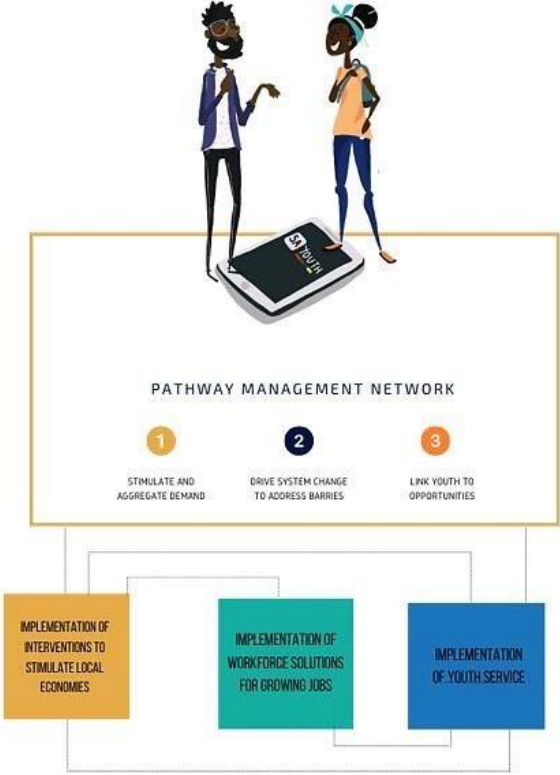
SA YOUTH

PATHWAY MANAGEMENT NETWORK

1
STIMULATE AND AGGREGATE DEMAND

2
DRIVE SYSTEM CHANGE TO ADDRESS BARRIES

3
LINK YOUTH TO OPPORTUNITIES

IMPLEMENTATION OF INTERVENTIONS TO STIMULATE LOCAL ECONOMIES

IMPLEMENTATION OF WORKFORCE SOLUTIONS FOR GROWING JOBS

IMPLEMENTATION OF YOUTH SERVICE